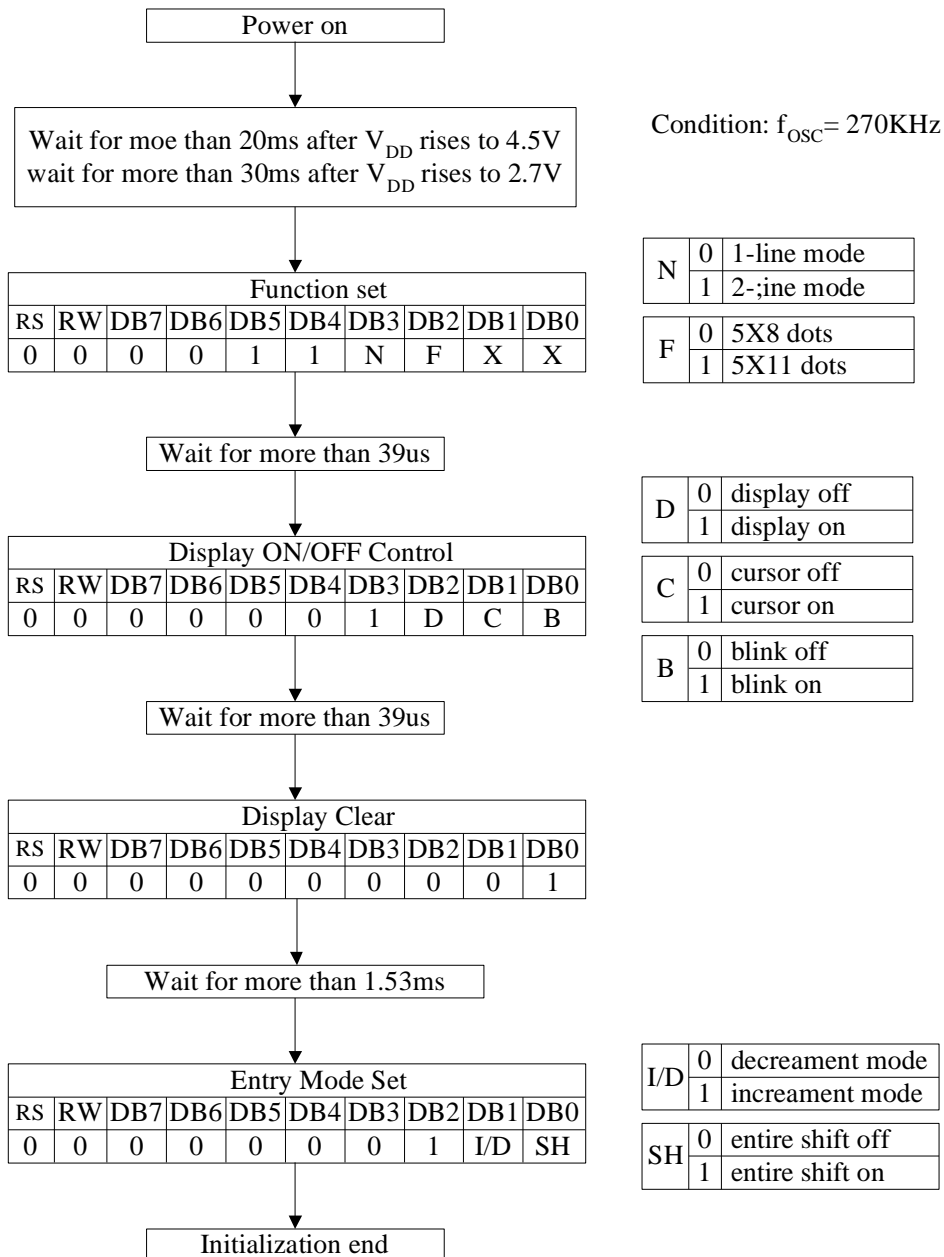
Power on

Wait for moe than 20ms after $V_{DD}$ rises to 4.5V
wait for more than 30ms after $V_{DD}$ rises to 2.7V

Condition: $f_{OSC}$= 270KHz

| Function set | | | | | | | | | |
|---|---|---|---|---|---|---|---|---|---|
| RS | RW | DB7 | DB6 | DB5 | DB4 | DB3 | DB2 | DB1 | DB0 |
| 0 | 0 | 0 | 0 | 1 | 1 | N | F | X | X |

| N | 0 | 1-line mode |
|---|---|---|
| | 1 | 2-;ine mode |

| F | 0 | 5X8 dots |
|---|---|---|
| | 1 | 5X11 dots |

Wait for more than 39us

| Display ON/OFF Control | | | | | | | | | |
|---|---|---|---|---|---|---|---|---|---|
| RS | RW | DB7 | DB6 | DB5 | DB4 | DB3 | DB2 | DB1 | DB0 |
| 0 | 0 | 0 | 0 | 0 | 0 | 1 | D | C | B |

| D | 0 | display off |
|---|---|---|
| | 1 | display on |

| C | 0 | cursor off |
|---|---|---|
| | 1 | cursor on |

| B | 0 | blink off |
|---|---|---|
| | 1 | blink on |

Wait for more than 39us

| Display Clear | | | | | | | | | |
|---|---|---|---|---|---|---|---|---|---|
| RS | RW | DB7 | DB6 | DB5 | DB4 | DB3 | DB2 | DB1 | DB0 |
| 0 | 0 | 0 | 0 | 0 | 0 | 0 | 0 | 0 | 1 |

Wait for more than 1.53ms

| Entry Mode Set | | | | | | | | | |
|---|---|---|---|---|---|---|---|---|---|
| RS | RW | DB7 | DB6 | DB5 | DB4 | DB3 | DB2 | DB1 | DB0 |
| 0 | 0 | 0 | 0 | 0 | 0 | 0 | 1 | I/D | SH |

| I/D | 0 | decreament mode |
|---|---|---|
| | 1 | increament mode |

| SH | 0 | entire shift off |
|---|---|---|
| | 1 | entire shift on |

Initialization end